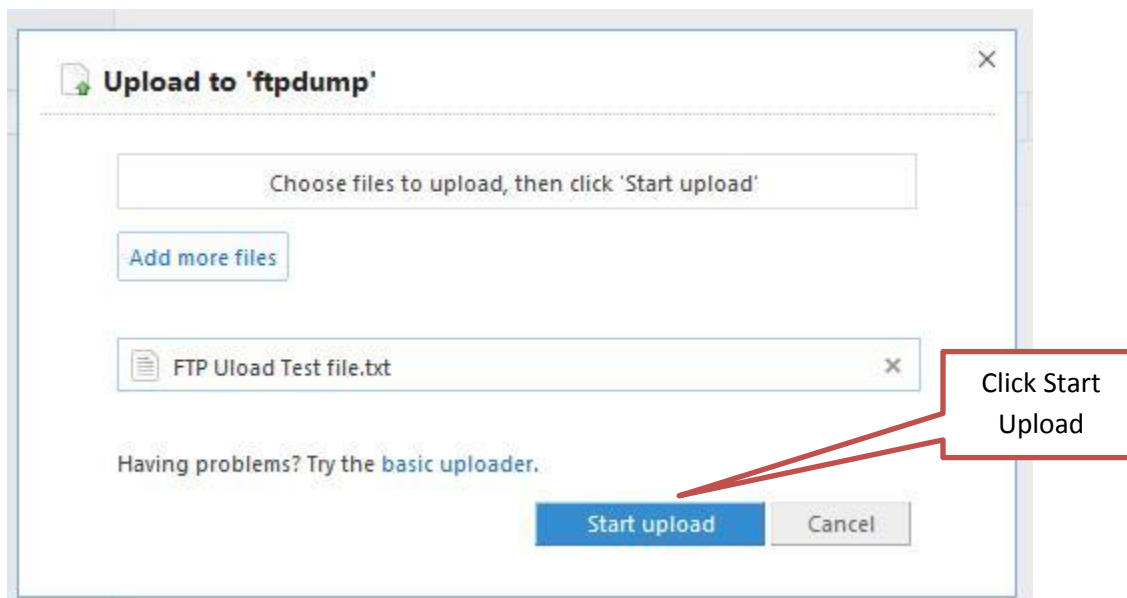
Upload to 'ftpdump'

×

Choose files to upload, then click 'Start upload'

Add more files

FTP Uload Test file.txt ×

Click Start Upload

Having problems? Try the basic uploader.

Start upload

Cancel